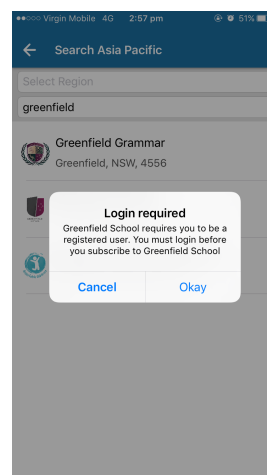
●●○○○ Virgin Mobile 4G 2:57 pm 51%

Search Asia Pacific

Select Region

greenfield

Greenfield Grammar
Greenfield, NSW, 4556

Login required
Greenfield School requires you to be a registered user. You must login before you subscribe to Greenfield School

Cancel
Okay